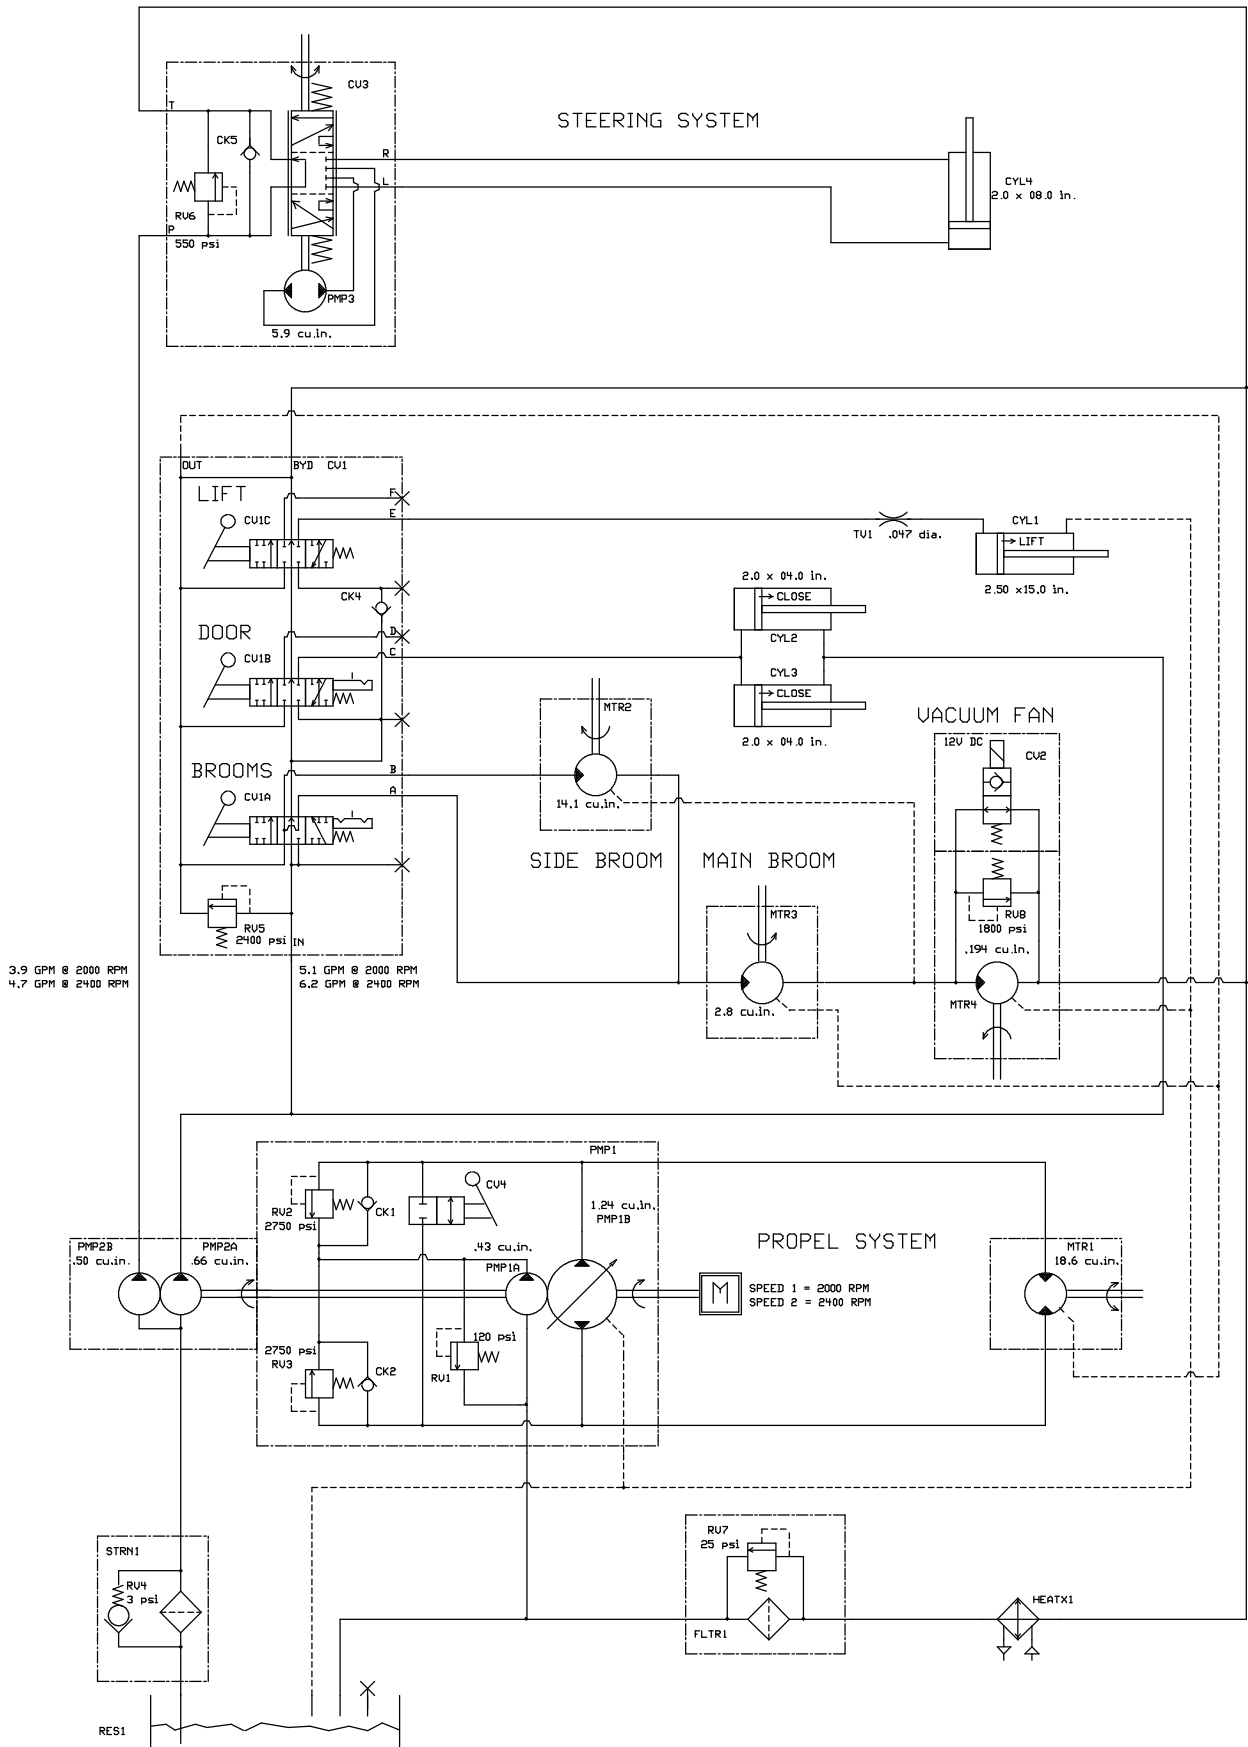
CV3
T
STEERING SYSTEM
CK5
R
L
CYL4
2.0 x 08.0 in.
RV6
P
550 psi
PMP3
5.9 cu.in.

OUT
BYD CV1
LIFT
F
E
CV1C
TV1 .047 dia.
CYL1
LIFT
2.50 x15.0 in.
CK4
2.0 x 04.0 in.
CLOSE
DOOR
D
C
CV1B
CYL2
CYL3
CLOSE
MTR2
2.0 x 04.0 in.
VACUUM FAN
12V DC
CV2
BROOMS
B
A
CV1A
14.1 cu.in.
SIDE BROOM
MAIN BROOM
MTR3
RV8
1800 psi
RV5
2400 psi IN
.194 cu.in.
3.9 GPM @ 2000 RPM
4.7 GPM @ 2400 RPM
5.1 GPM @ 2000 RPM
6.2 GPM @ 2400 RPM
2.8 cu.in.
MTR4

PMP1
RV2
2750 psi
CK1
CV4
1.24 cu.in.
PMP1B
PMP2B
.50 cu.in.
PMP2A
.66 cu.in.
.43 cu.in.
PMP1A
PROPEL SYSTEM
MTR1
18.6 cu.in.
M
SPEED 1 = 2000 RPM
SPEED 2 = 2400 RPM
2750 psi
RV3
CK2
120 psi
RV1
STRN1
RV4
3 psi
RV7
25 psi
FLTR1
HEATX1
RES1